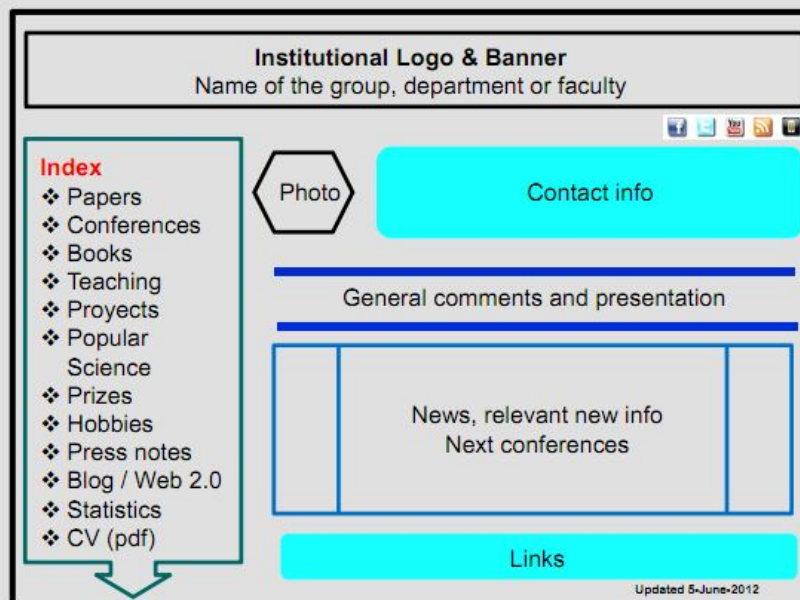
Institutional Logo & Banner
Name of the group, department or faculty

Index
❖ Papers
❖ Conferences
❖ Books
❖ Teaching
❖ Proyects
❖ Popular Science
❖ Prizes
❖ Hobbies
❖ Press notes
❖ Blog / Web 2.0
❖ Statistics
❖ CV (pdf)

Photo

Contact info

General comments and presentation

News, relevant new info
Next conferences

Links

Updated 5-June-2012